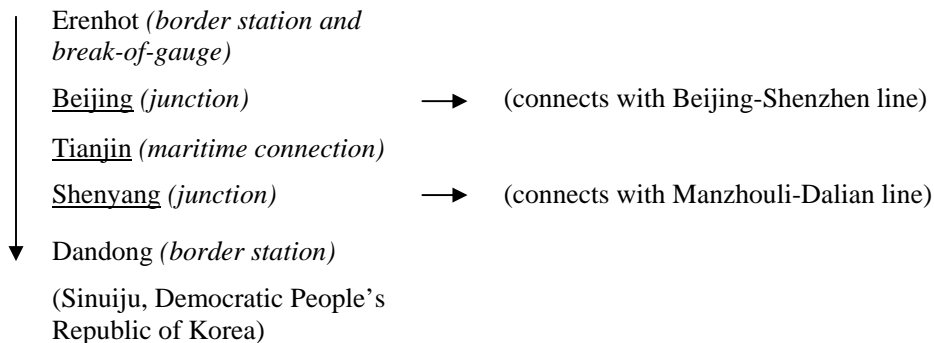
Erenhot *(border station and break-of-gauge)*

Beijing *(junction)* → (connects with Beijing-Shenzhen line)

Tianjin *(maritime connection)*

Shenyang *(junction)* → (connects with Manzhouli-Dalian line)

Dandong *(border station)*

(Sinuiju, Democratic People's Republic of Korea)